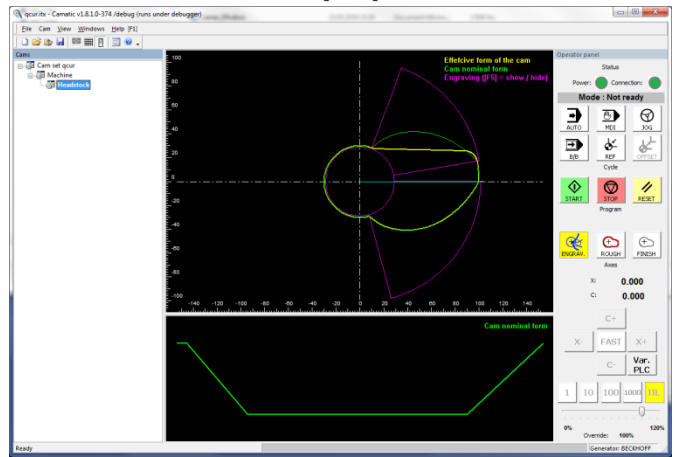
qcur.itx - Camatic v1.8.1.0-374 /debug (runs under debugger)

File Cam View Windows Help [F1]

Cams

Cam set qcur
Machine
Headstock

Effective form of the cam
Cam nominal form
Engraving [(F5) = show / hide]

100
80
60
40
20
0
-20
-40
-60
-80
-100

-140 -120 -100 -80 -60 -40 -20 0 20 40 60 80 100 120 140

Cam nominal form

Operator panel
Status
Power: Connection:
Mode : Not ready
AUTO MDI JOG
B/B REF OFFSET
Cycle
START STOP RESET
Program
ENGRAV. ROUGH FINISH
Axes
X: 0.000
C: 0.000
C+
X- FAST X+
C- Var. PLC
1 10 100 1000
0% 120%
Override: 100%

Ready
Generator: BECKHOFF